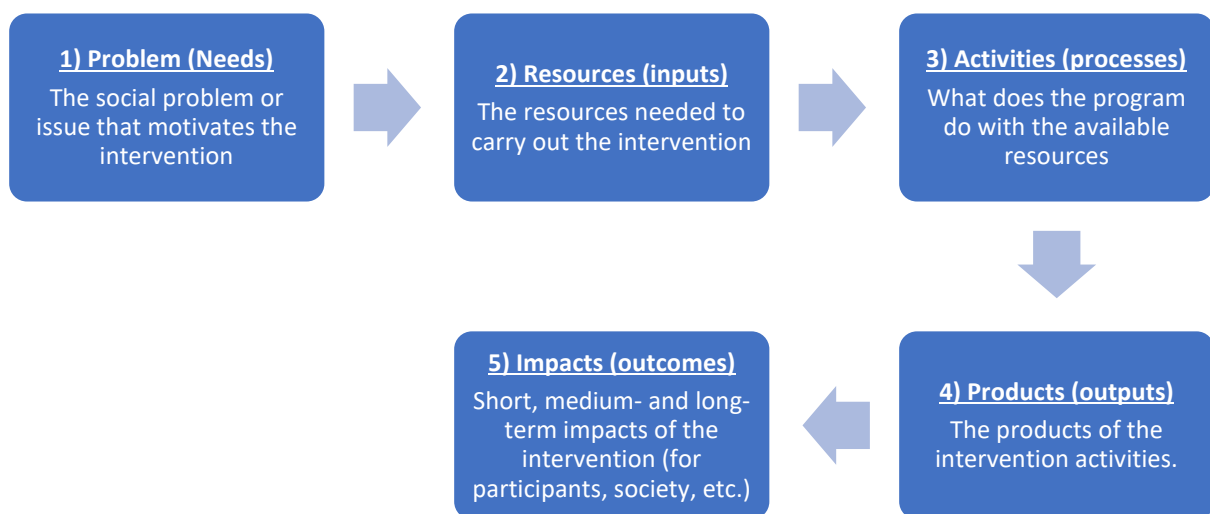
1) Problem (Needs)
The social problem or issue that motivates the intervention

2) Resources (inputs)
The resources needed to carry out the intervention

3) Activities (processes)
What does the program do with the available resources

4) Products (outputs)
The products of the intervention activities.

5) Impacts (outcomes)
Short, medium- and long-term impacts of the intervention (for participants, society, etc.)